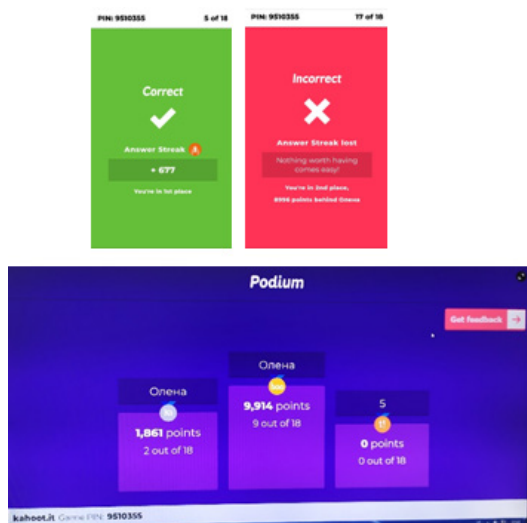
PIN: 9510355 5 of 18

Correct

Answer Streak 4

+ 677

You're in 1st place

PIN: 9510355 17 of 18

Incorrect

Answer Streak lost

Nothing worth having comes easy!

You're in 2nd place, 8996 points behind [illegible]

Podium

Get feedback

Олена

9,914 points

9 out of 18

Олена

1,861 points

2 out of 18

5

0 points

0 out of 18

kahoot.it Game PIN: 9510355